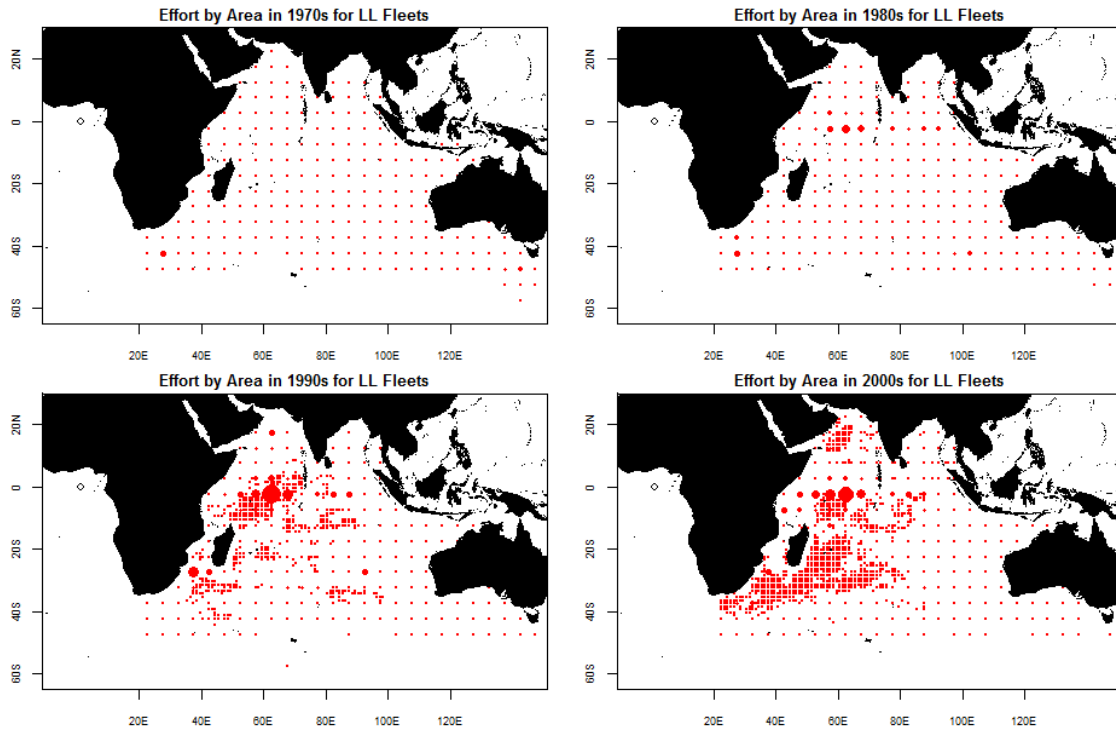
Effort by Area in 1970s for LL Fleets

20N
0
20S
40S
60S

20E 40E 60E 80E 100E 120E

Effort by Area in 1980s for LL Fleets

20N
0
20S
40S
60S

20E 40E 60E 80E 100E 120E

Effort by Area in 1990s for LL Fleets

20N
0
20S
40S
60S

20E 40E 60E 80E 100E 120E

Effort by Area in 2000s for LL Fleets

20N
0
20S
40S
60S

20E 40E 60E 80E 100E 120E